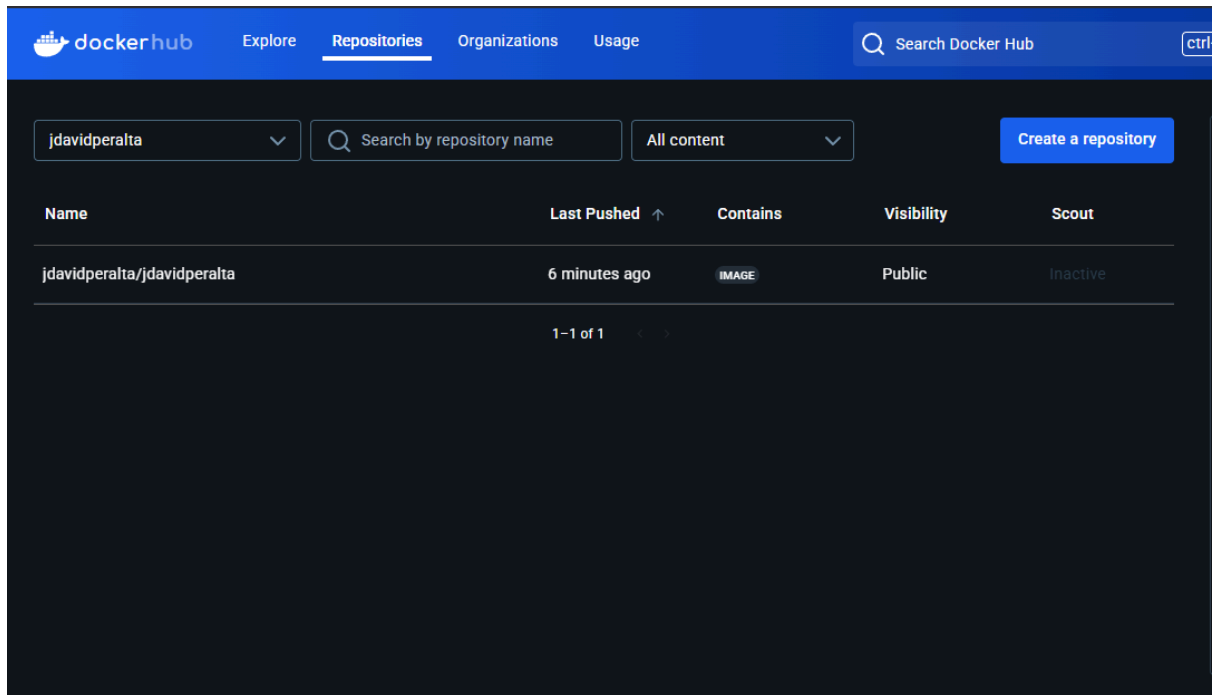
docker hub Explore Repositories Organizations Usage

Search Docker Hub ctrl

jdavidperalta

Search by repository name

All content

Create a repository

| Name | Last Pushed ↑ | Contains | Visibility | Scout |
|---|---|---|---|---|
| jdavidperalta/jdavidperalta | 6 minutes ago | IMAGE | Public | Inactive |

1–1 of 1